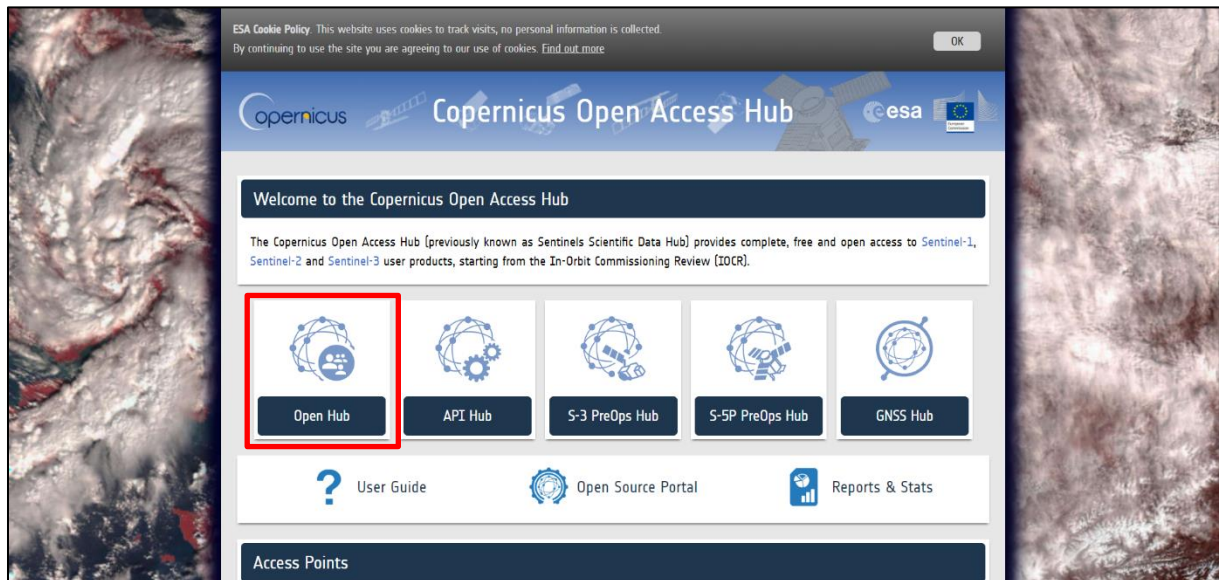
ESA Cookie Policy. This website uses cookies to track visits, no personal information is collected. By continuing to use the site you are agreeing to our use of cookies. Find out more

OK

opernicus

Copernicus Open Access Hub

esa

Welcome to the Copernicus Open Access Hub

The Copernicus Open Access Hub (previously known as Sentinels Scientific Data Hub) provides complete, free and open access to Sentinel-1, Sentinel-2 and Sentinel-3 user products, starting from the In-Orbit Commissioning Review (IOCR).

Open Hub

API Hub

S-3 PreOps Hub

S-5P PreOps Hub

GNSS Hub

User Guide

Open Source Portal

Reports & Stats

Access Points